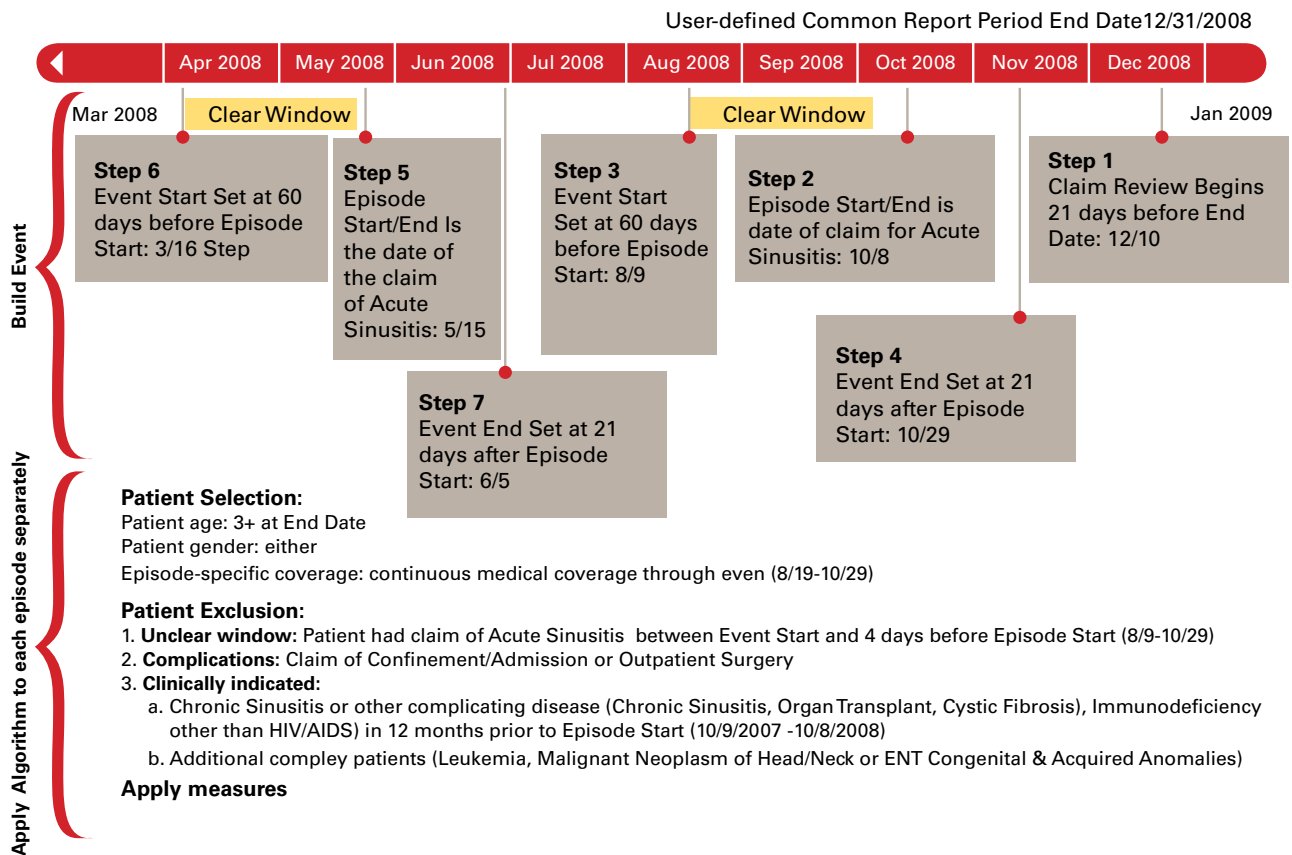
User-defined Common Report Period End Date12/31/2008

Apr 2008 | May 2008 | Jun 2008 | Jul 2008 | Aug 2008 | Sep 2008 | Oct 2008 | Nov 2008 | Dec 2008

Mar 2008

Clear Window

Clear Window

Jan 2009

Build Event

Step 6
Event Start Set at 60 days before Episode Start: 3/16 Step

Step 5
Episode Start/End Is the date of the claim of Acute Sinusitis: 5/15

Step 3
Event Start Set at 60 days before Episode Start: 8/9

Step 2
Episode Start/End is date of claim for Acute Sinusitis: 10/8

Step 1
Claim Review Begins 21 days before End Date: 12/10

Step 7
Event End Set at 21 days after Episode Start: 6/5

Step 4
Event End Set at 21 days after Episode Start: 10/29

Apply Algorithm to each episode separately

Patient Selection:
Patient age: 3+ at End Date
Patient gender: either
Episode-specific coverage: continuous medical coverage through even (8/19-10/29)

Patient Exclusion:
1. Unclear window: Patient had claim of Acute Sinusitis between Event Start and 4 days before Episode Start (8/9-10/29)
2. Complications: Claim of Confinement/Admission or Outpatient Surgery
3. Clinically indicated:
a. Chronic Sinusitis or other complicating disease (Chronic Sinusitis, Organ Transplant, Cystic Fibrosis), Immunodeficiency other than HIV/AIDS) in 12 months prior to Episode Start (10/9/2007 -10/8/2008)
b. Additional compley patients (Leukemia, Malignant Neoplasm of Head/Neck or ENT Congenital & Acquired Anomalies)

Apply measures